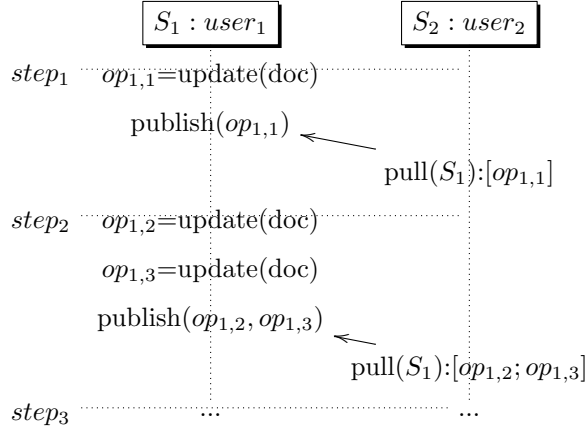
$S_1 : user_1$

$S_2 : user_2$

$step_1$ $op_{1,1}$=update(doc)

publish($op_{1,1}$)

pull($S_1$):[$op_{1,1}$]

$step_2$ $op_{1,2}$=update(doc)

$op_{1,3}$=update(doc)

publish($op_{1,2}, op_{1,3}$)

pull($S_1$):[$op_{1,2}; op_{1,3}$]

$step_3$ ... ...